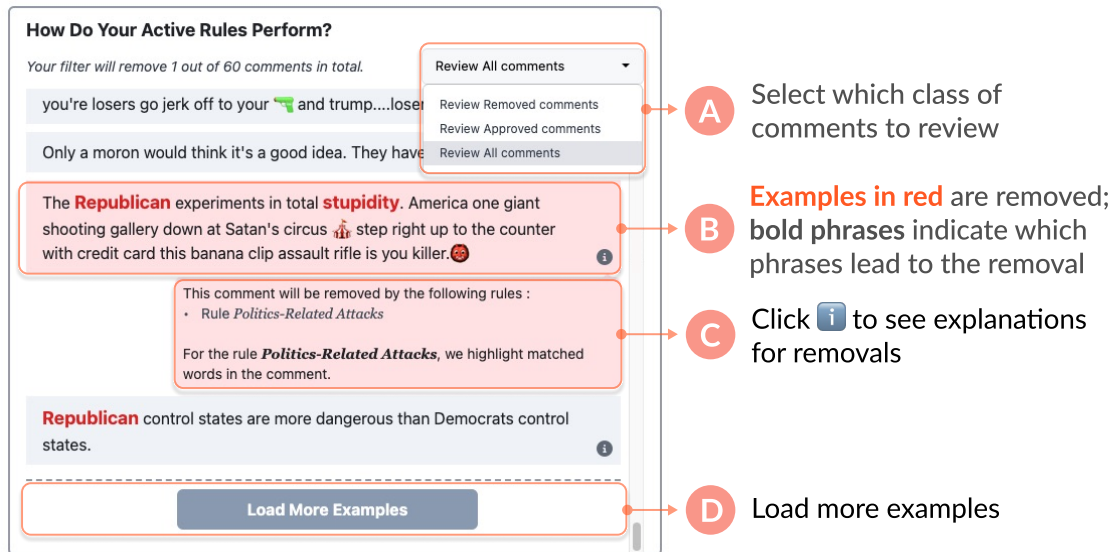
How Do Your Active Rules Perform?

Your filter will remove 1 out of 60 comments in total.

Review All comments

Review Removed comments
Review Approved comments
Review All comments

you're losers go jerk off to your 🔫 and trump....loser

Only a moron would think it's a good idea. They have

The **Republican** experiments in total **stupidity**. America one giant shooting gallery down at Satan's circus 🎪 step right up to the counter with credit card this banana clip assault rifle is you killer.👹

This comment will be removed by the following rules :
• Rule *Politics-Related Attacks*

For the rule ***Politics-Related Attacks***, we highlight matched words in the comment.

**Republican** control states are more dangerous than Democrats control states.

Load More Examples

A Select which class of comments to review

B **Examples in red** are removed; **bold phrases** indicate which phrases lead to the removal

C Click ℹ to see explanations for removals

D Load more examples